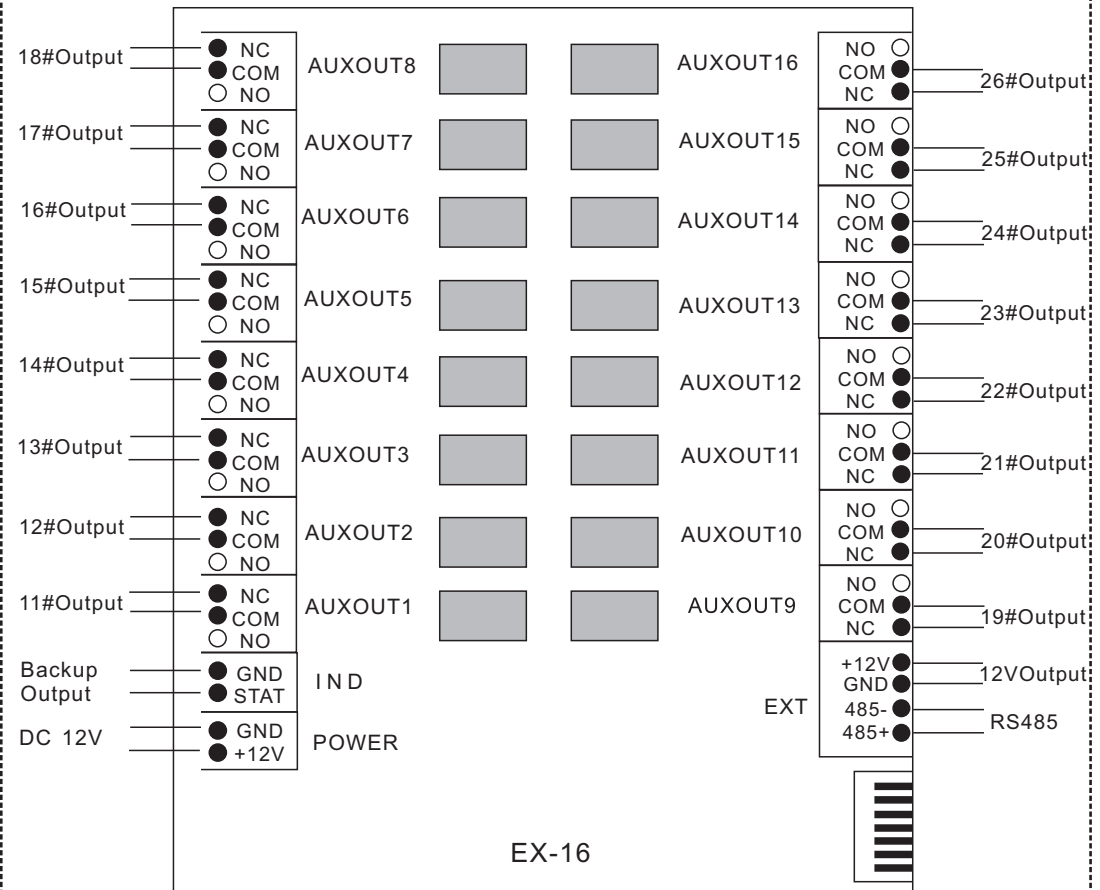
18#Output
NC
COM
NO
AUXOUT8

17#Output
NC
COM
NO
AUXOUT7

16#Output
NC
COM
NO
AUXOUT6

15#Output
NC
COM
NO
AUXOUT5

14#Output
NC
COM
NO
AUXOUT4

13#Output
NC
COM
NO
AUXOUT3

12#Output
NC
COM
NO
AUXOUT2

11#Output
NC
COM
NO
AUXOUT1

Backup Output
GND
STAT
IND

DC 12V
GND
+12V
POWER

AUXOUT16
NO
COM
NC
26#Output

AUXOUT15
NO
COM
NC
25#Output

AUXOUT14
NO
COM
NC
24#Output

AUXOUT13
NO
COM
NC
23#Output

AUXOUT12
NO
COM
NC
22#Output

AUXOUT11
NO
COM
NC
21#Output

AUXOUT10
NO
COM
NC
20#Output

AUXOUT9
NO
COM
NC
19#Output

+12V
GND
12VOutput
EXT
485-
485+
RS485

EX-16